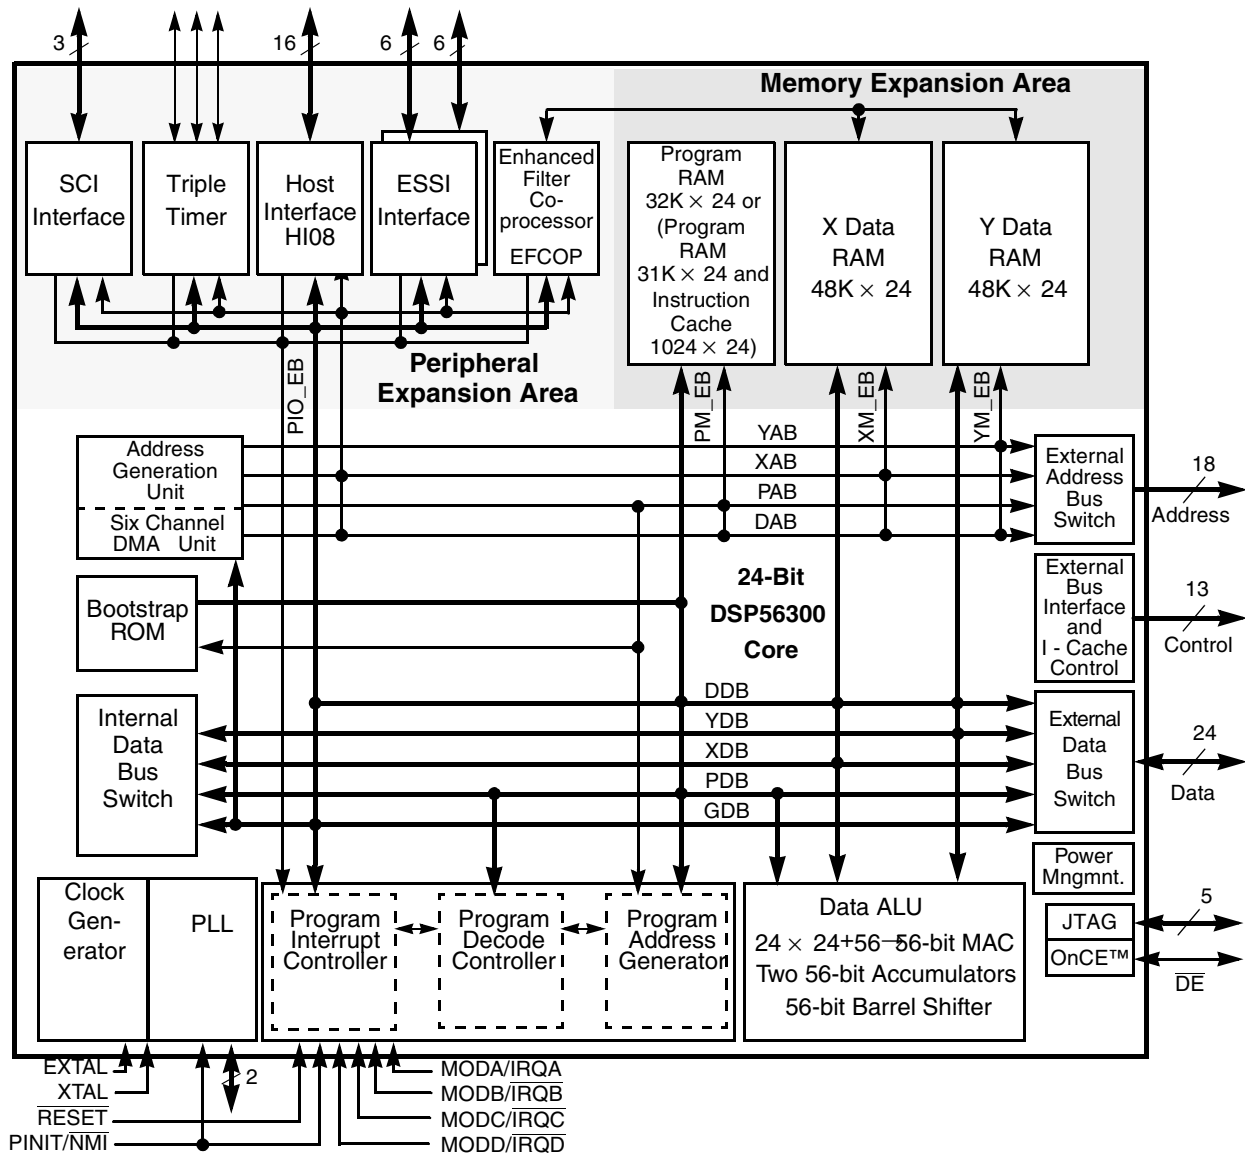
3
16
6
6

Memory Expansion Area

SCI Interface

Triple Timer

Host Interface HI08

ESSI Interface

Enhanced Filter Co-processor EFCOP

Program RAM $32K \times 24$ or (Program RAM $31K \times 24$ and Instruction Cache $1024 \times 24$)

X Data RAM $48K \times 24$

Y Data RAM $48K \times 24$

Peripheral Expansion Area

PIO_EB

PM_EB

XM_EB

YM_EB

Address Generation Unit

Six Channel DMA Unit

YAB
XAB
PAB
DAB

External Address Bus Switch

18
Address

Bootstrap ROM

24-Bit DSP56300 Core

External Bus Interface and I - Cache Control

13
Control

Internal Data Bus Switch

DDB
YDB
XDB
PDB
GDB

External Data Bus Switch

24
Data

Power Mngmnt.

Clock Gen-erator

PLL

Program Interrupt Controller

Program Decode Controller

Program Address Generator

Data ALU
$24 \times 24+56 \rightarrow 56$-bit MAC
Two 56-bit Accumulators
56-bit Barrel Shifter

JTAG
OnCE™

5
$\overline{DE}$

EXTAL
XTAL
$\overline{RESET}$
PINIT/$\overline{NMI}$

2

MODA/$\overline{IRQA}$
MODB/$\overline{IRQB}$
MODC/$\overline{IRQC}$
MODD/$\overline{IRQD}$